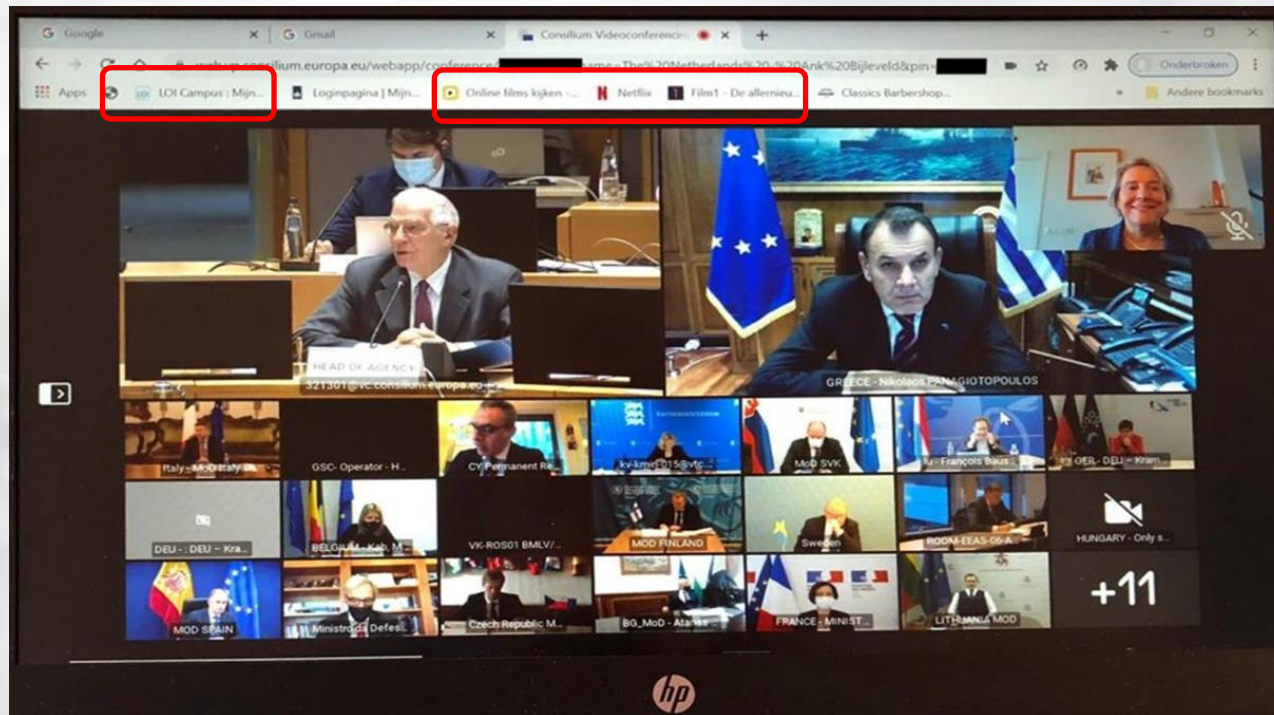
Google
Gmail
Consilium Videoconferencing
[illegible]webapp.consilium.europa.eu/webapp/conference/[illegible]name=The%20Netherlands%20-%20Ank%20Bijleveld&pin=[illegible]
Onderbroken
Apps
LOI Campus | Mijn...
Loginpagina | Mijn...
Online films kijken -...
Netflix
Film1 - De allernieu...
Classics Barbershop...
Andere bookmarks

HEAD OF AGENCY
321301@vc.consilium.europa.eu
GREECE - Nikolaos PANAGIOTOPOULOS
Italy - MoD Italy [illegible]
GSC- Operator - H...
CY Permanent Re...
kv-kmin015@vtc...
MoD SVK
lu - François Baus...
GER - DEU - Kram...
DEU - : DEU -- Kra...
BELGIUM - Kab. M...
VK-ROS01 BMLV/...
MOD FINLAND
Sweden
ROOM-EEAS-06-A...
HUNGARY - Only s...
MOD SPAIN
Ministro da Defesa
Czech Republic M...
BG_MoD - Atanas
FRANCE - MINIST...
LITHUANIA MOD
+11
hp